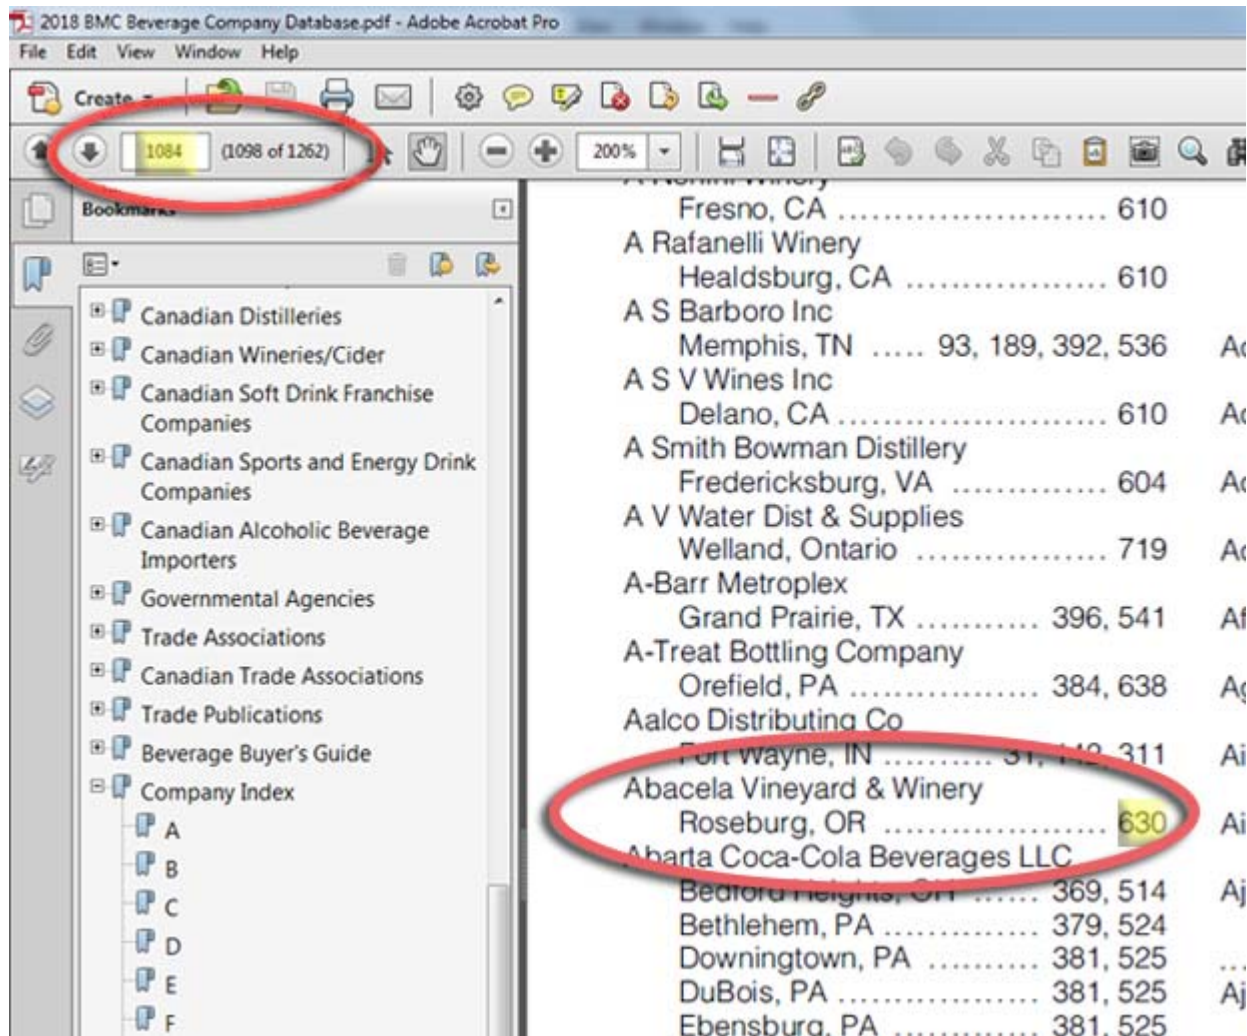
2018 BMC Beverage Company Database.pdf - Adobe Acrobat Pro

File Edit View Window Help

Create

1084 (1098 of 1262)

200%

Bookmarks

Canadian Distilleries
Canadian Wineries/Cider
Canadian Soft Drink Franchise Companies
Canadian Sports and Energy Drink Companies
Canadian Alcoholic Beverage Importers
Governmental Agencies
Trade Associations
Canadian Trade Associations
Trade Publications
Beverage Buyer's Guide
Company Index
A
B
C
D
E
F

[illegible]
Fresno, CA .......................... 610
A Rafanelli Winery
Healdsburg, CA .................. 610
A S Barboro Inc
Memphis, TN ..... 93, 189, 392, 536
A S V Wines Inc
Delano, CA .......................... 610
A Smith Bowman Distillery
Fredericksburg, VA .............. 604
A V Water Dist & Supplies
Welland, Ontario .................. 719
A-Barr Metroplex
Grand Prairie, TX ........... 396, 541
A-Treat Bottling Company
Orefield, PA ................. 384, 638
Aalco Distributing Co
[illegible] Wayne, IN .......... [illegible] 311
Abacela Vineyard & Winery
Roseburg, OR ...................... 630
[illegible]barta Coca-Cola Beverages LLC
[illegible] ...... 369, 514
Bethlehem, PA .............. 379, 524
Downingtown, PA .......... 381, 525
DuBois, PA ................... 381, 525
Ebensburg, PA .............. 381, 525

A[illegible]
A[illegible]
A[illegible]
A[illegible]
A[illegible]
A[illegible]
A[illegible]
A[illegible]
A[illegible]
A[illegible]
A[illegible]